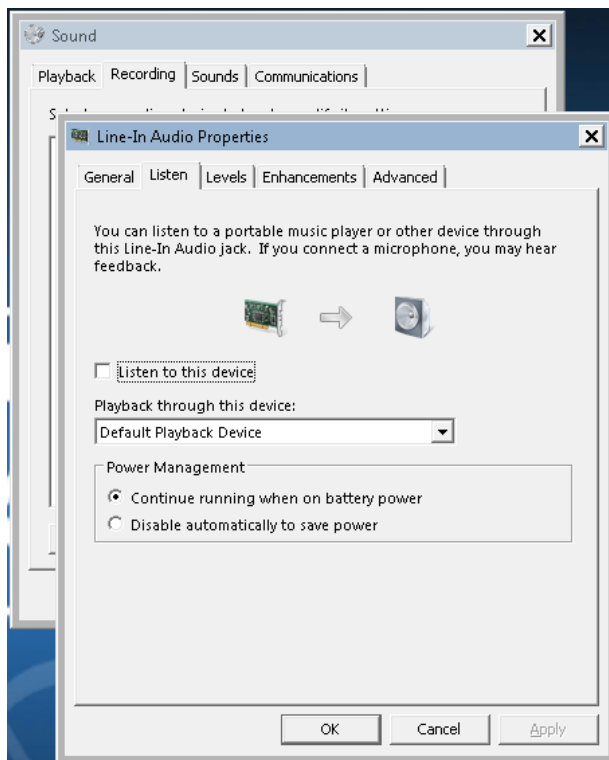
Sound

Playback | Recording | Sounds | Communications

S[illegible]

Line-In Audio Properties

General | Listen | Levels | Enhancements | Advanced

You can listen to a portable music player or other device through this Line-In Audio jack. If you connect a microphone, you may hear feedback.

Listen to this device

Playback through this device:

Default Playback Device

Power Management

Continue running when on battery power

Disable automatically to save power

OK | Cancel | Apply